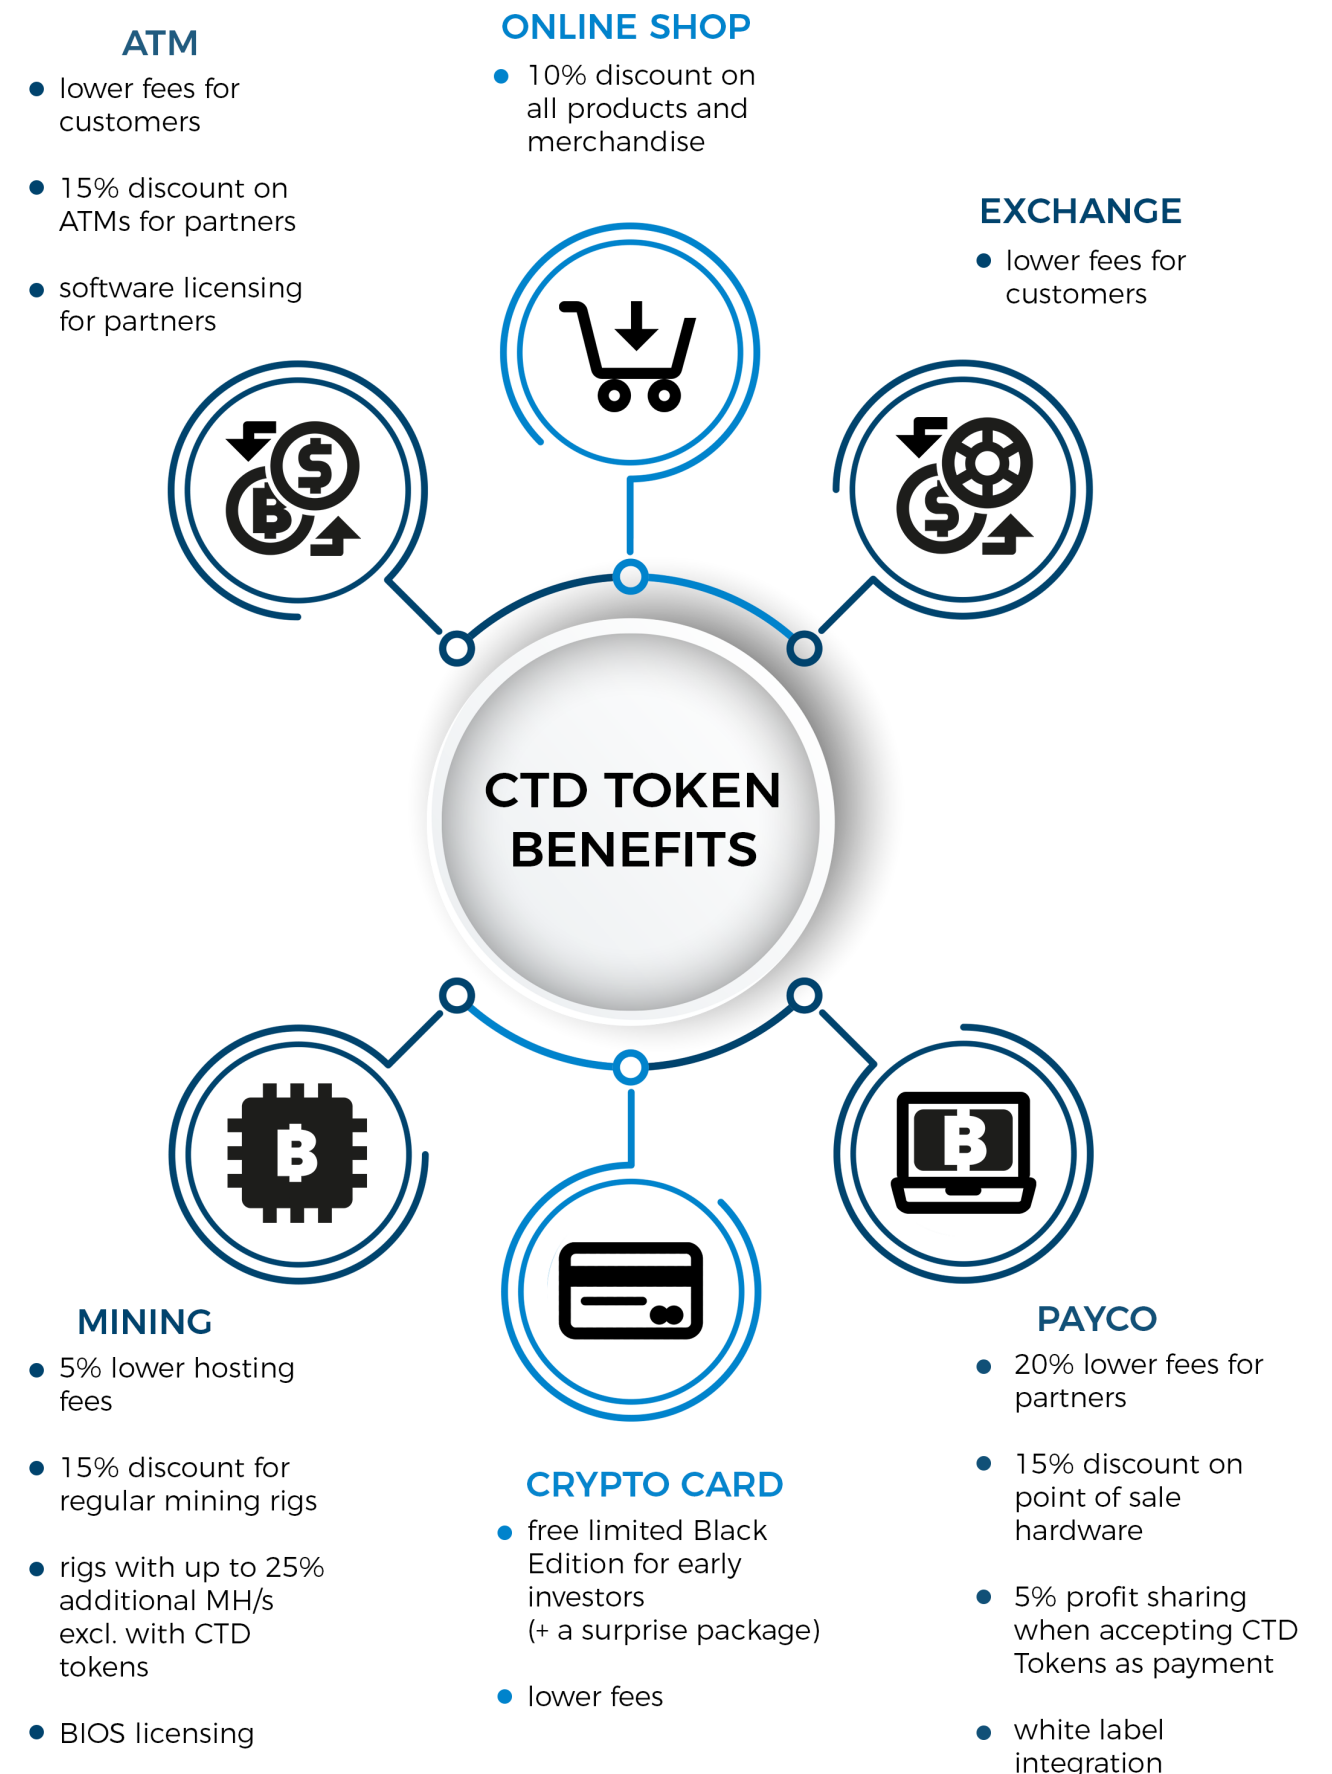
ATM

- lower fees for customers
- 15% discount on ATMs for partners
- software licensing for partners

ONLINE SHOP

- 10% discount on all products and merchandise

EXCHANGE

- lower fees for customers

CTD TOKEN BENEFITS

MINING

- 5% lower hosting fees
- 15% discount for regular mining rigs
- rigs with up to 25% additional MH/s excl. with CTD tokens
- BIOS licensing

CRYPTO CARD

- free limited Black Edition for early investors (+ a surprise package)
- lower fees

PAYCO

- 20% lower fees for partners
- 15% discount on point of sale hardware
- 5% profit sharing when accepting CTD Tokens as payment
- white label integration